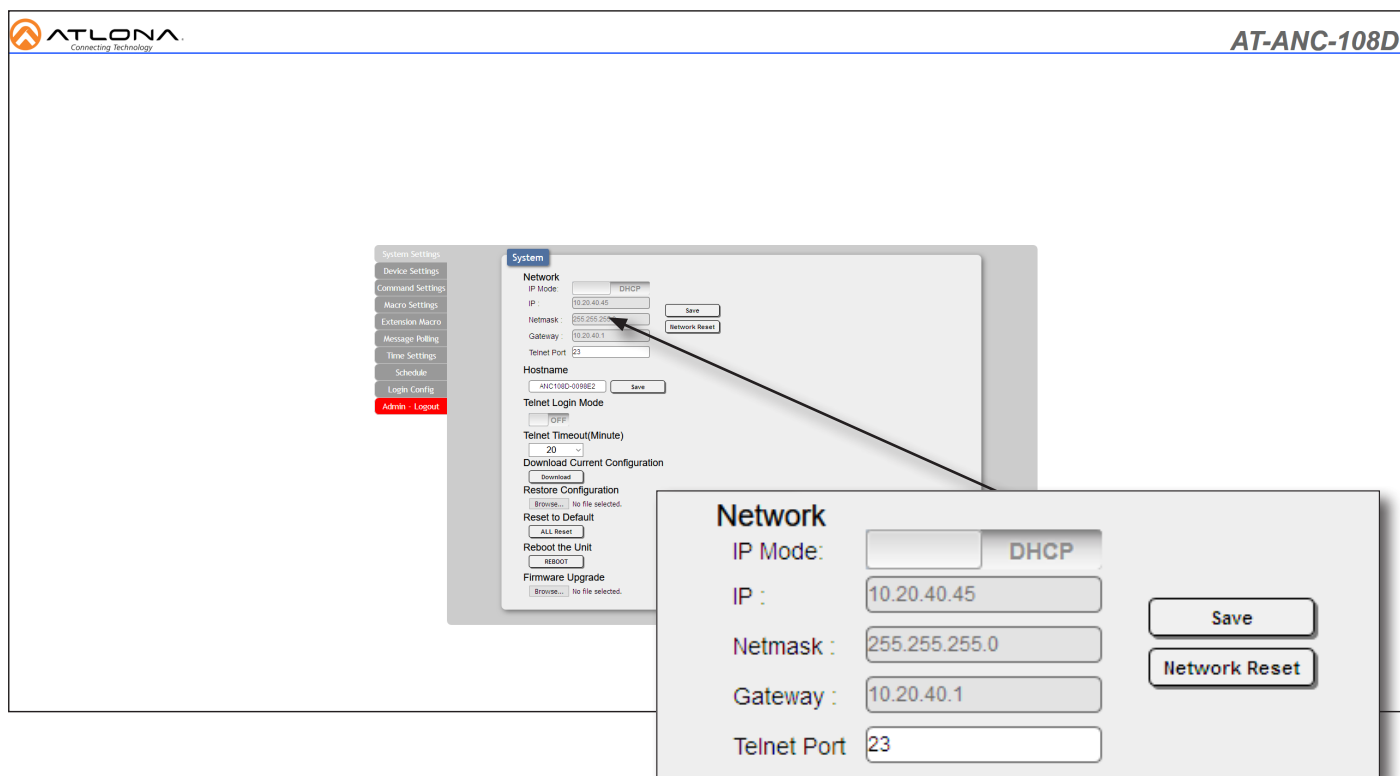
ATLONA
Connecting Technology

AT-ANC-108D

System Settings
Device Settings
Command Settings
Macro Settings
Extension Macro
Message Polling
Time Settings
Schedule
Login Config
Admin - Logout

System

Network
IP Mode: DHCP
IP 10.20.40.45
Netmask : 255.255.25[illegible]
Gateway : 10.20.40.1
Telnet Port 23
Save
Network Reset

Hostname
ANC108D-0098E2 Save

Telnet Login Mode
OFF

Telnet Timeout(Minute)
20

Download Current Configuration
Download

Restore Configuration
Browse... No file selected.

Reset to Default
ALL Reset

Reboot the Unit
REBOOT

Firmware Upgrade
Browse... No file selected.

Network
IP Mode: DHCP
IP : 10.20.40.45
Netmask : 255.255.255.0
Gateway : 10.20.40.1
Telnet Port 23
Save
Network Reset